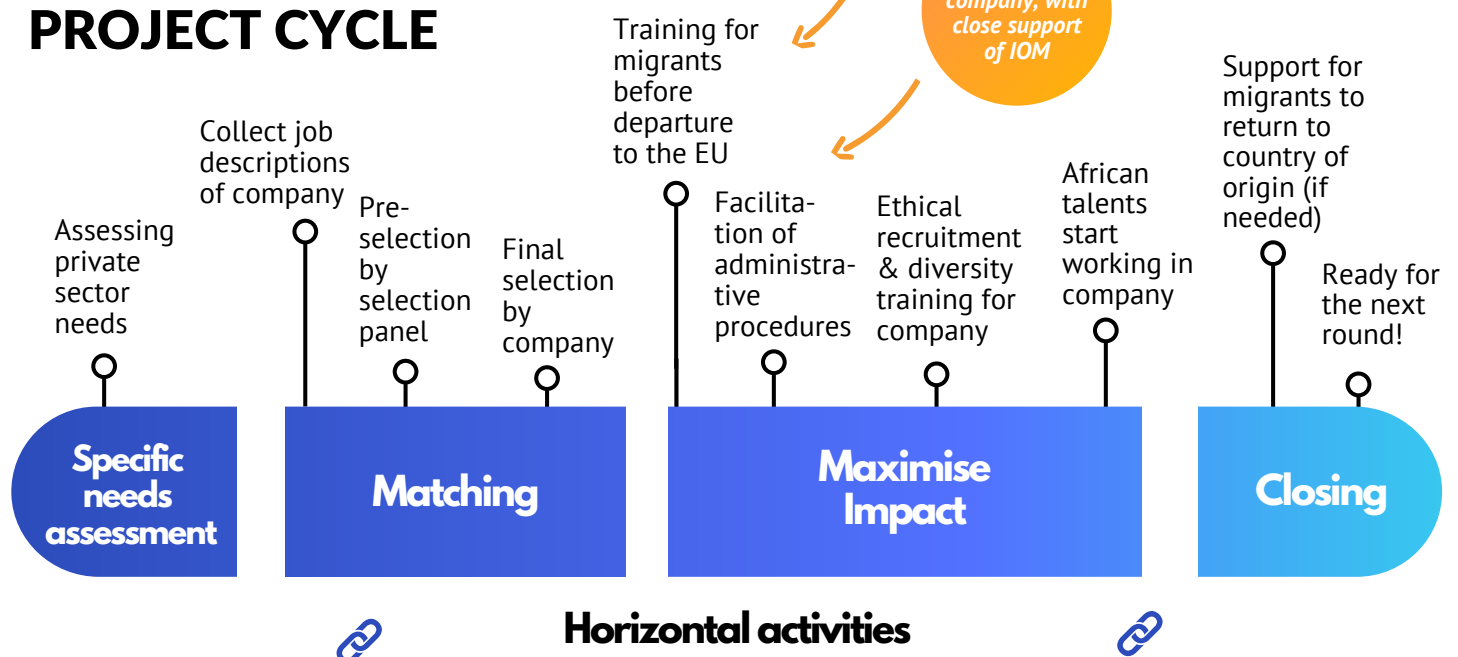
PROJECT CYCLE

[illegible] company, with close support of IOM

Assessing private sector needs

Collect job descriptions of company

Pre-selection by selection panel

Final selection by company

Training for migrants before departure to the EU

Facilitation of administrative procedures

Ethical recruitment & diversity training for company

African talents start working in company

Support for migrants to return to country of origin (if needed)

Ready for the next round!

Specific needs assessment

Matching

Maximise Impact

Closing

Horizontal activities